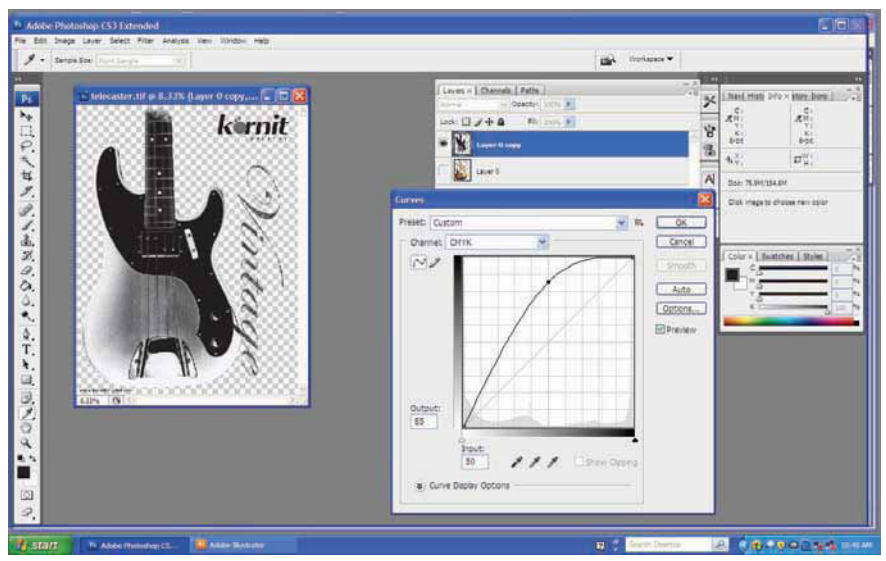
Adobe Photoshop CS3 Extended

File Edit Image Layer Select Filter Analysis View Window Help

Sample Size: Point Sample

Workspace ▾

telecaster.tif @ 8.33% (Layer 0 copy,...

kornit

Vintage

8.33%

Layers × Channels Paths

Normal Opacity: 100%

Lock: Fill: 100%

Layer 0 copy

Layer 0

Navi Histo Info × story Brus

C: M: Y: K:

C: M: Y: K:

8-bit 8-bit

X: Y:

W: H:

Doc: 76.9M/154.8M

Click image to choose new color

Color × Swatches Styles

C M Y K

Curves

Preset: Custom

OK

Cancel

Smooth

Auto

Options...

Preview

Channel: CMYK

Output:

65

Input:

50

Show Clipping

Curve Display Options

start

Adobe Photoshop CS...

Adobe Illustrator

Search Desktop

10:45 AM